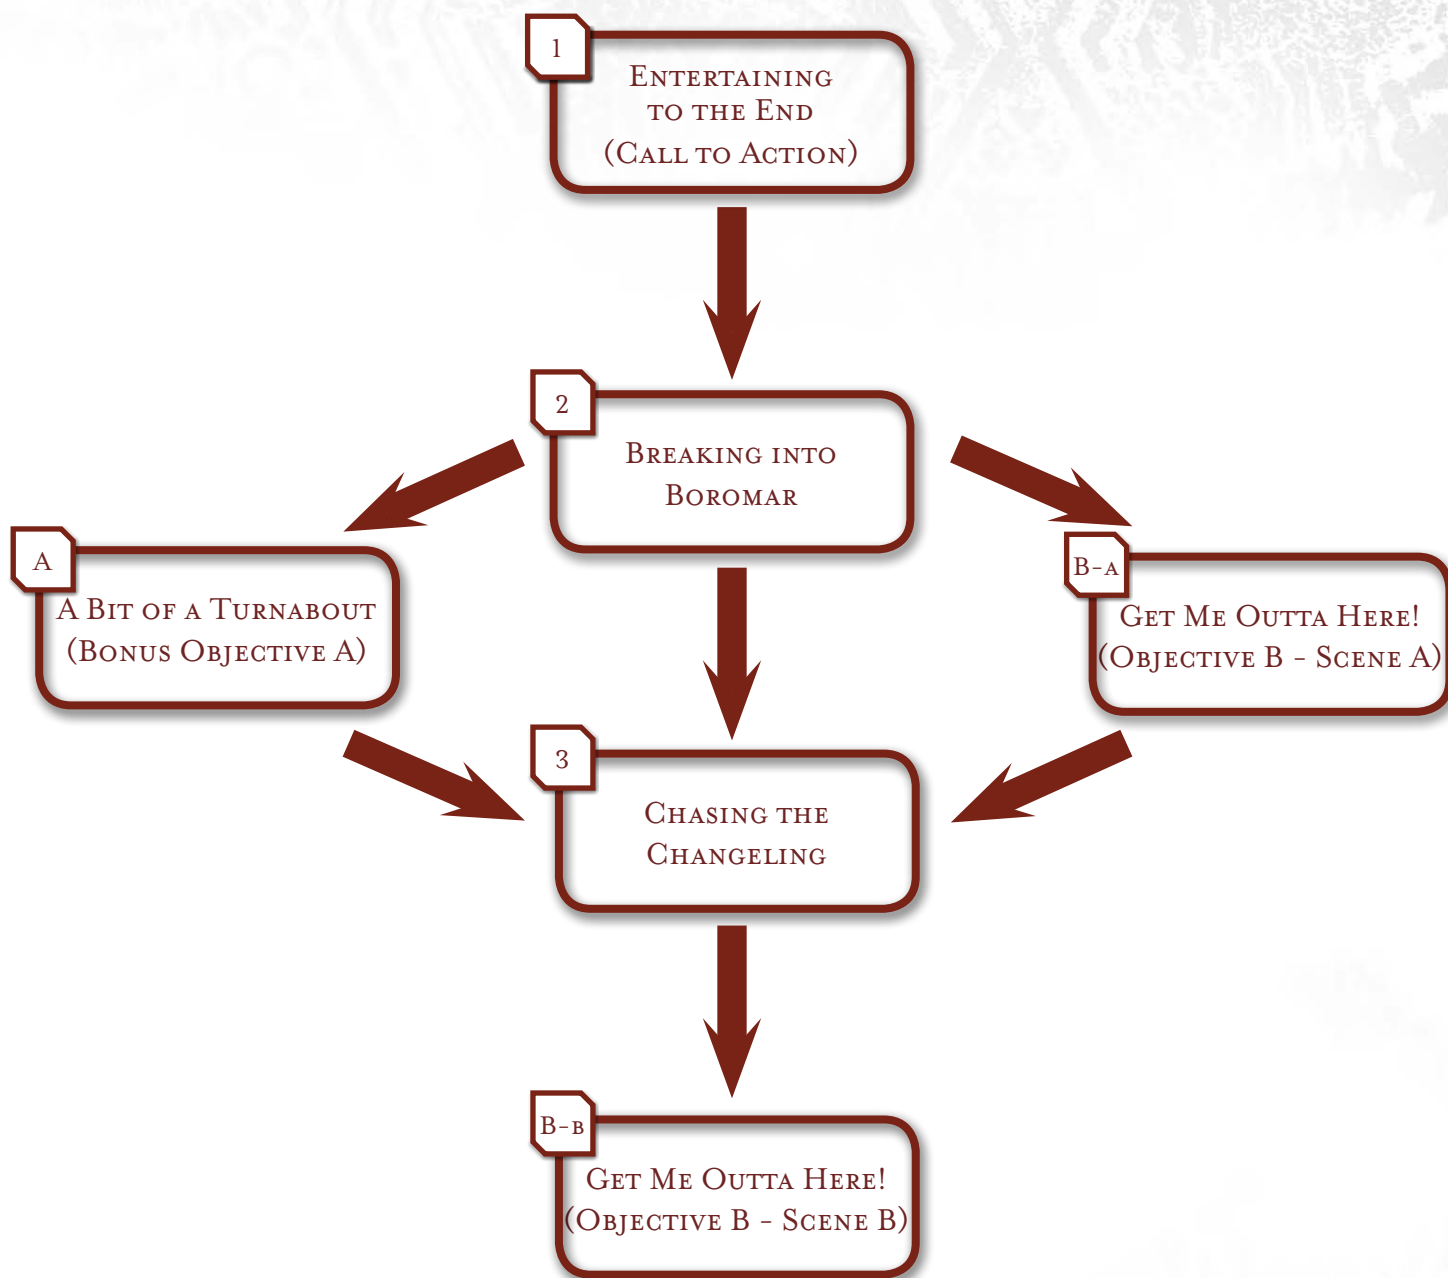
1

Entertaining to the End (Call to Action)

2

Breaking into Boromar

A

A Bit of a Turnabout (Bonus Objective A)

B-a

Get Me Outta Here! (Objective B - Scene A)

3

Chasing the Changeling

B-b

Get Me Outta Here! (Objective B - Scene B)